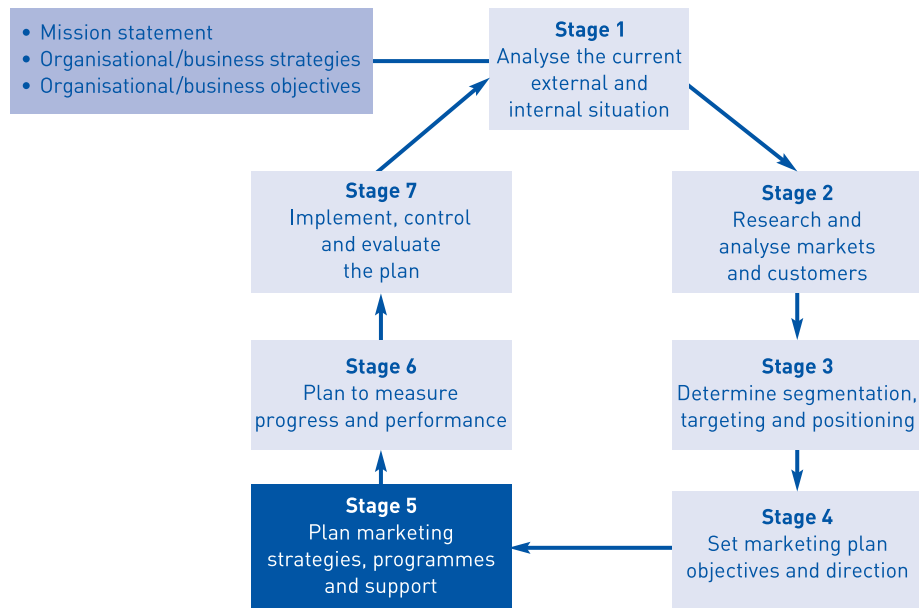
• Mission statement
• Organisational/business strategies
• Organisational/business objectives

Stage 1
Analyse the current external and internal situation

Stage 2
Research and analyse markets and customers

Stage 3
Determine segmentation, targeting and positioning

Stage 4
Set marketing plan objectives and direction

Stage 5
Plan marketing strategies, programmes and support

Stage 6
Plan to measure progress and performance

Stage 7
Implement, control and evaluate the plan